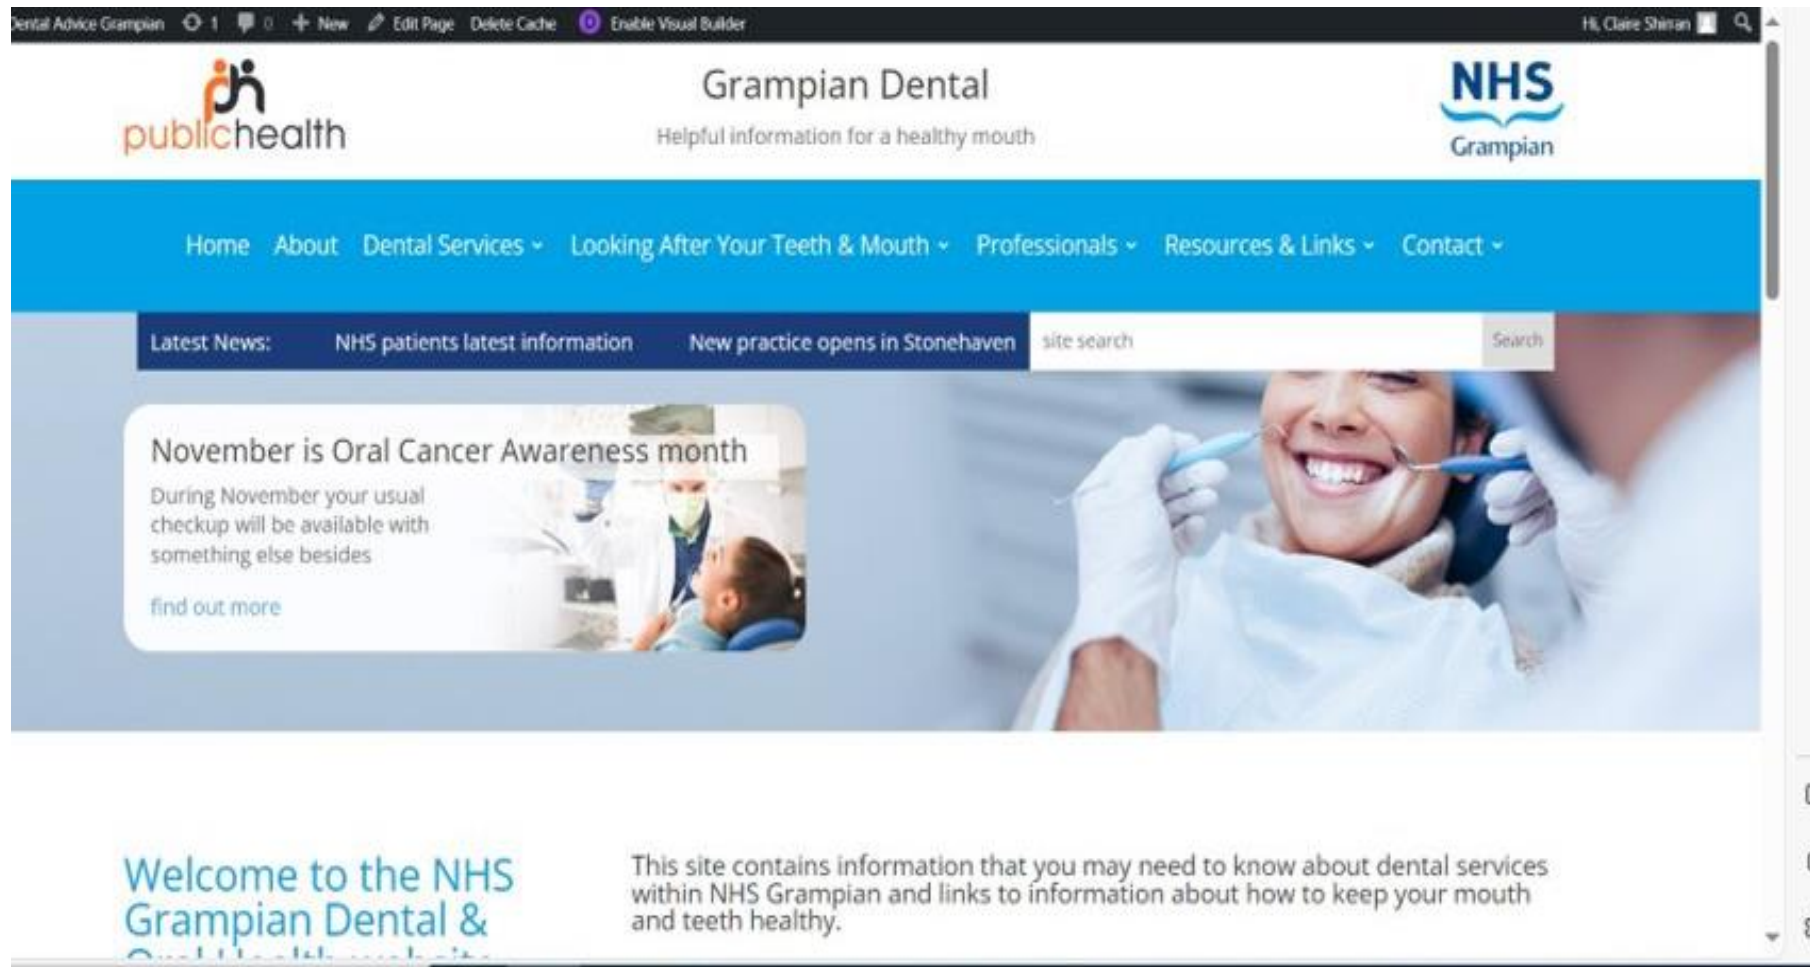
Dental Advice Grampian 1 0 New Edit Page Delete Cache Enable Visual Builder Hi, Claire Shiran

publichealth

Grampian Dental

Helpful information for a healthy mouth

NHS Grampian

Home About Dental Services Looking After Your Teeth & Mouth Professionals Resources & Links Contact

Latest News: NHS patients latest information New practice opens in Stonehaven site search Search

November is Oral Cancer Awareness month

During November your usual checkup will be available with something else besides

find out more

Welcome to the NHS Grampian Dental & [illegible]

This site contains information that you may need to know about dental services within NHS Grampian and links to information about how to keep your mouth and teeth healthy.